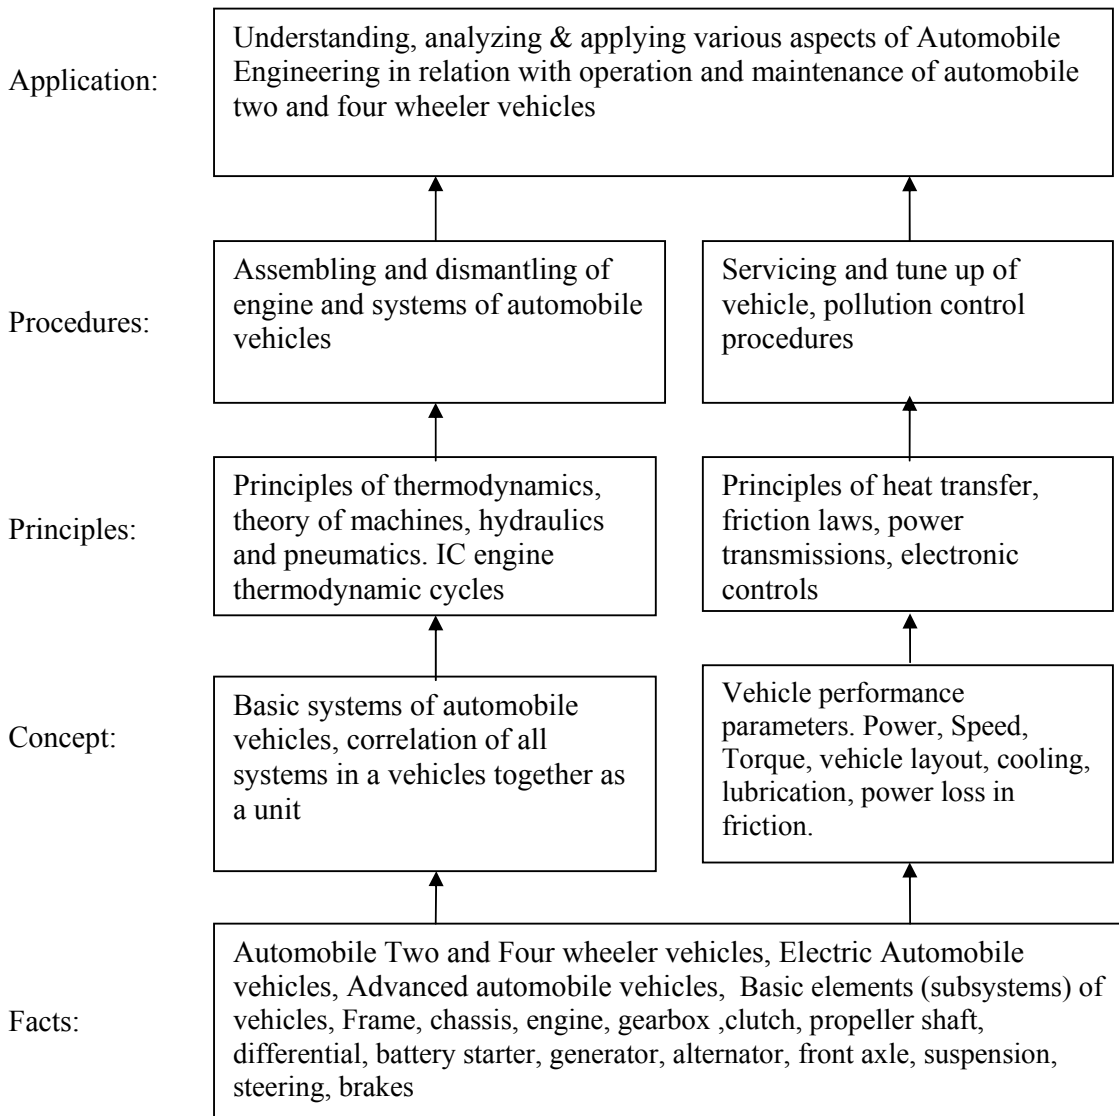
Application:

Understanding, analyzing & applying various aspects of Automobile Engineering in relation with operation and maintenance of automobile two and four wheeler vehicles

Procedures:

Assembling and dismantling of engine and systems of automobile vehicles

Servicing and tune up of vehicle, pollution control procedures

Principles:

Principles of thermodynamics, theory of machines, hydraulics and pneumatics. IC engine thermodynamic cycles

Principles of heat transfer, friction laws, power transmissions, electronic controls

Concept:

Basic systems of automobile vehicles, correlation of all systems in a vehicles together as a unit

Vehicle performance parameters. Power, Speed, Torque, vehicle layout, cooling, lubrication, power loss in friction.

Facts:

Automobile Two and Four wheeler vehicles, Electric Automobile vehicles, Advanced automobile vehicles, Basic elements (subsystems) of vehicles, Frame, chassis, engine, gearbox ,clutch, propeller shaft, differential, battery starter, generator, alternator, front axle, suspension, steering, brakes